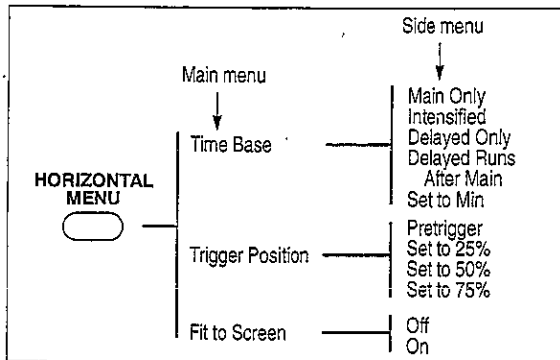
Side menu

Main menu

HORIZONTAL MENU

Time Base

Main Only
Intensified
Delayed Only
Delayed Runs After Main
Set to Min

Trigger Position

Pretrigger
Set to 25%
Set to 50%
Set to 75%

Fit to Screen

Off
On